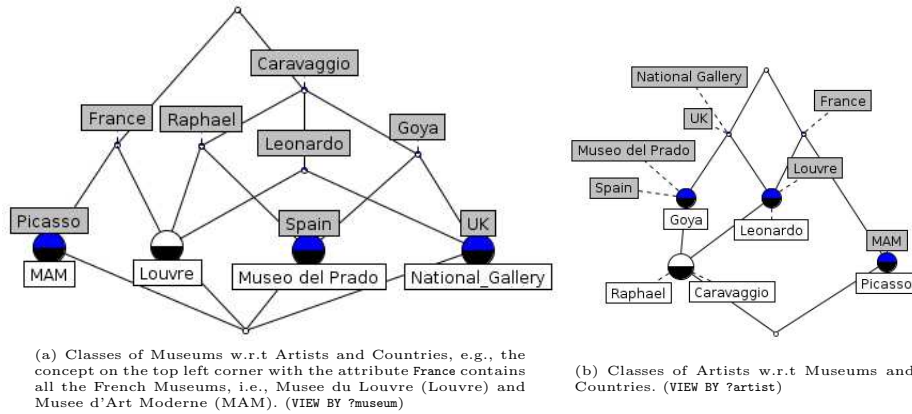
Caravaggio

France

Raphael

Leonardo

Goya

Picasso

Spain

UK

MAM

Louvre

Museo del Prado

National_Gallery

(a) Classes of Museums w.r.t Artists and Countries, e.g., the concept on the top left corner with the attribute France contains all the French Museums, i.e., Musee du Louvre (Louvre) and Musee d'Art Moderne (MAM). (VIEW BY ?museum)

National Gallery

France

UK

Museo del Prado

Louvre

Spain

Goya

Leonardo

MAM

Raphael

Caravaggio

Picasso

(b) Classes of Artists w.r.t Museums and Countries. (VIEW BY ?artist)